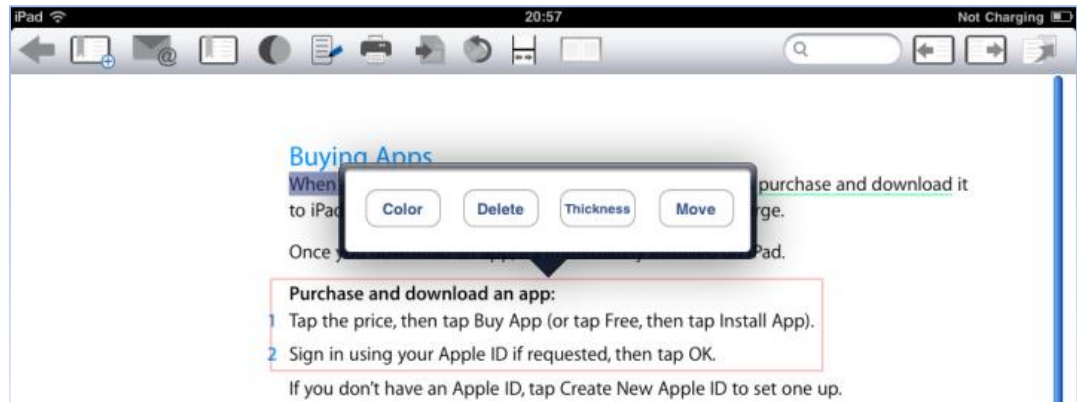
iPad

20:57

Not Charging

Q

Color

Delete

Thickness

Move

Buying Apps

When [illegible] purchase and download it to iPa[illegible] rge.

Once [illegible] Pad.

Purchase and download an app:

1 Tap the price, then tap Buy App (or tap Free, then tap Install App).

2 Sign in using your Apple ID if requested, then tap OK.

If you don't have an Apple ID, tap Create New Apple ID to set one up.